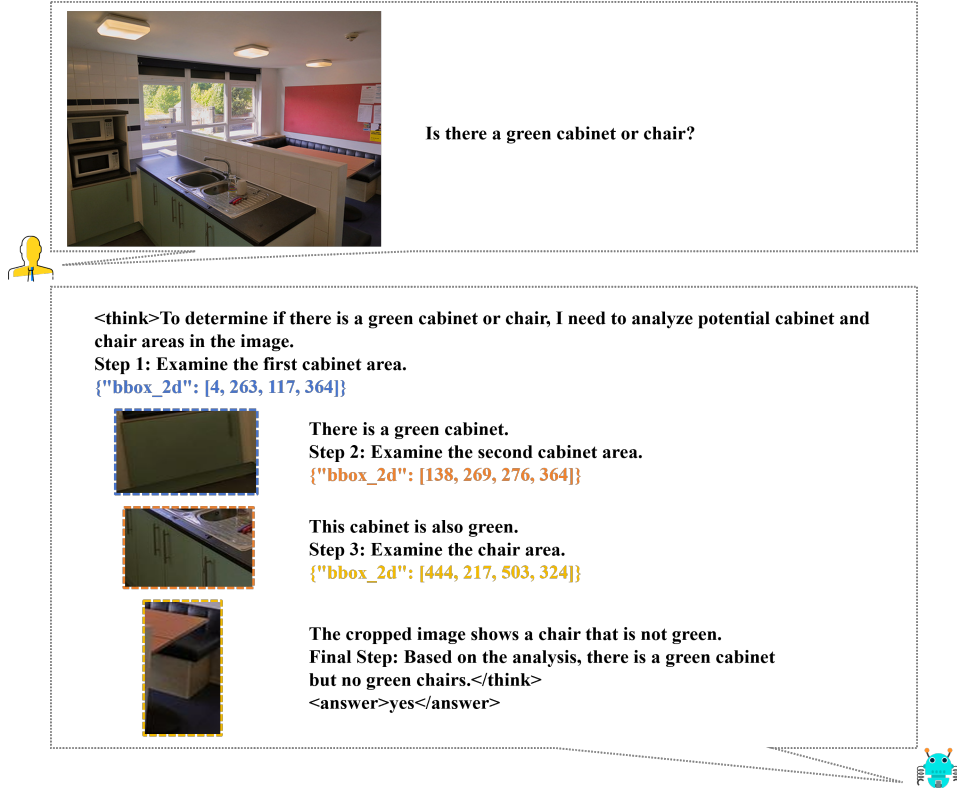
Is there a green cabinet or chair?

<think>To determine if there is a green cabinet or chair, I need to analyze potential cabinet and chair areas in the image.
Step 1: Examine the first cabinet area.
{"bbox_2d": [4, 263, 117, 364]}

There is a green cabinet.
Step 2: Examine the second cabinet area.
{"bbox_2d": [138, 269, 276, 364]}

This cabinet is also green.
Step 3: Examine the chair area.
{"bbox_2d": [444, 217, 503, 324]}

The cropped image shows a chair that is not green.
Final Step: Based on the analysis, there is a green cabinet but no green chairs.</think>
<answer>yes</answer>